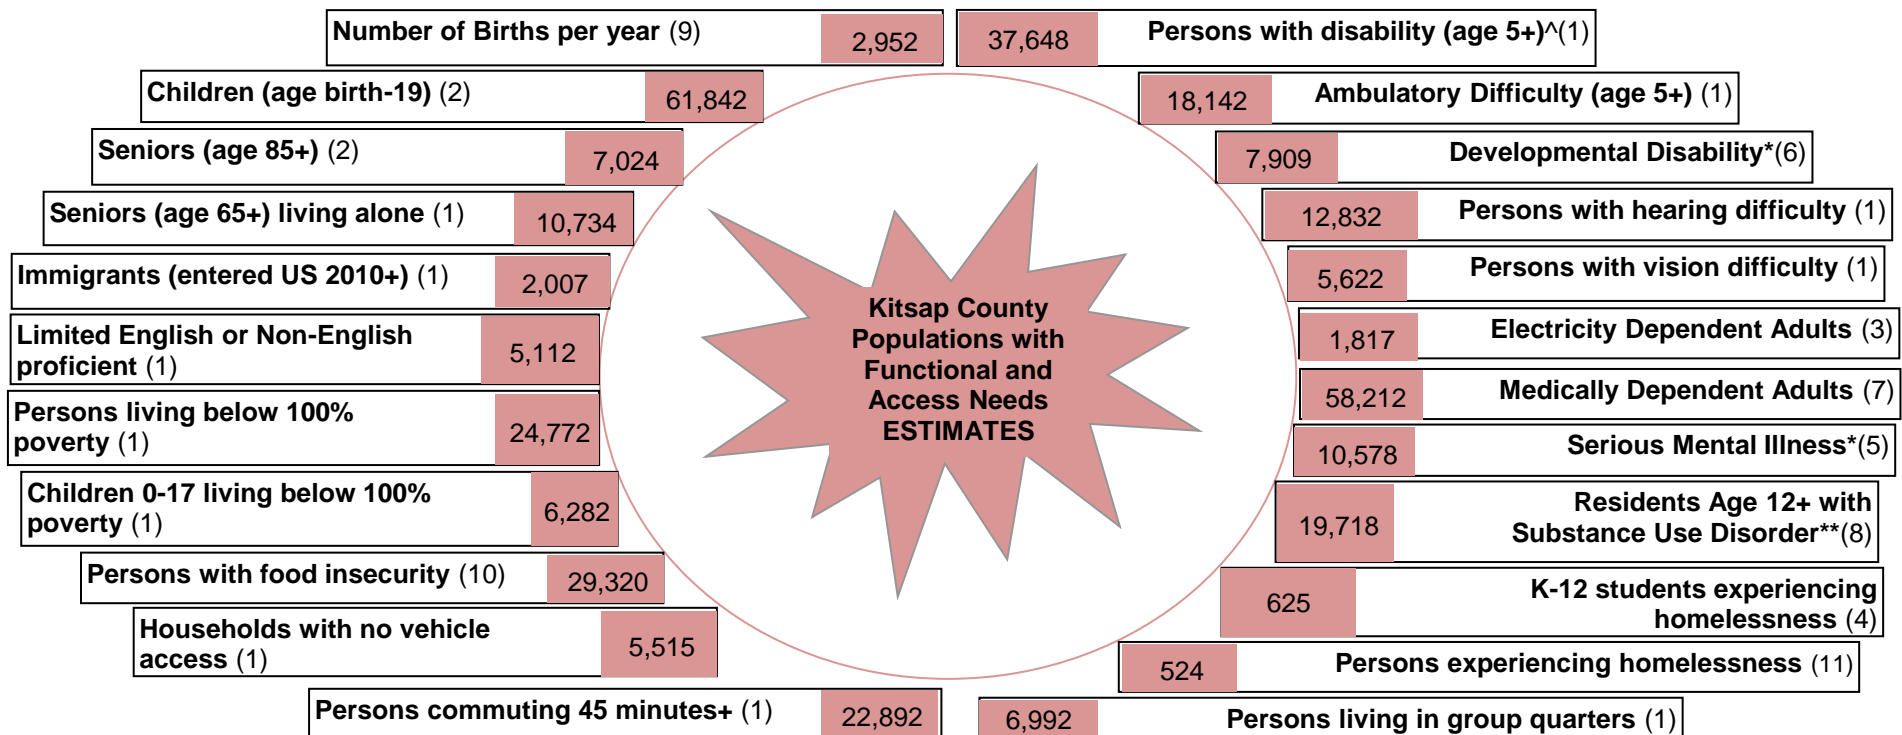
Number of Births per year (9) 2,952

Children (age birth-19) (2) 61,842

Seniors (age 85+) (2) 7,024

Seniors (age 65+) living alone (1) 10,734

Immigrants (entered US 2010+) (1) 2,007

Limited English or Non-English proficient (1) 5,112

Persons living below 100% poverty (1) 24,772

Children 0-17 living below 100% poverty (1) 6,282

Persons with food insecurity (10) 29,320

Households with no vehicle access (1) 5,515

Persons commuting 45 minutes+ (1) 22,892

Kitsap County Populations with Functional and Access Needs ESTIMATES

37,648 Persons with disability (age 5+)^(1)

18,142 Ambulatory Difficulty (age 5+) (1)

7,909 Developmental Disability*(6)

12,832 Persons with hearing difficulty (1)

5,622 Persons with vision difficulty (1)

1,817 Electricity Dependent Adults (3)

58,212 Medically Dependent Adults (7)

10,578 Serious Mental Illness*(5)

19,718 Residents Age 12+ with Substance Use Disorder**(8)

625 K-12 students experiencing homelessness (4)

524 Persons experiencing homelessness (11)

6,992 Persons living in group quarters (1)